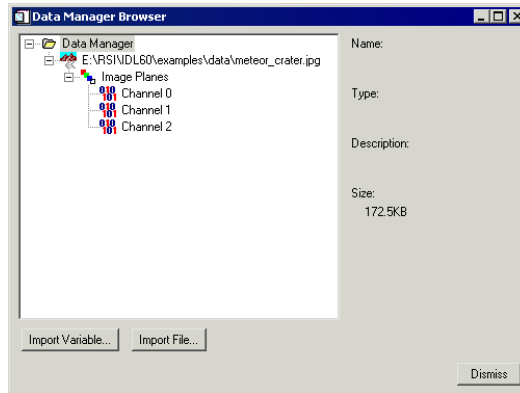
Data Manager Browser

Data Manager
E:\RSI\IDL60\examples\data\meteor_crater.jpg
Image Planes
Channel 0
Channel 1
Channel 2

Name:

Type:

Description:

Size:
172.5KB

Import Variable...
Import File...

Dismiss